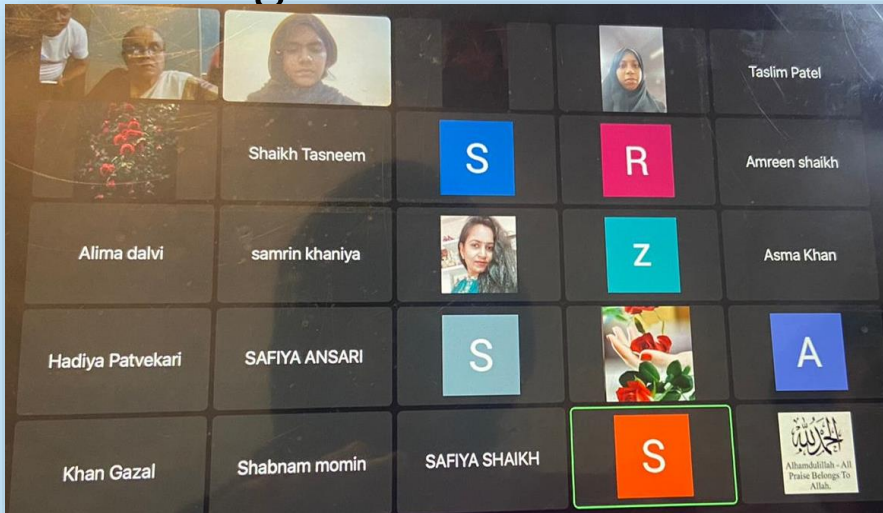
Taslim Patel

Shaikh Tasneem

S

R

Amreen shaikh

Alima dalvi

samrin khaniya

Z

Asma Khan

Hadiya Patvekari

SAFIYA ANSARI

S

A

Khan Gazal

Shabnam momin

SAFIYA SHAIKH

S

الحمد لله

Alhamdulillah - All Praise Belongs To Allah.